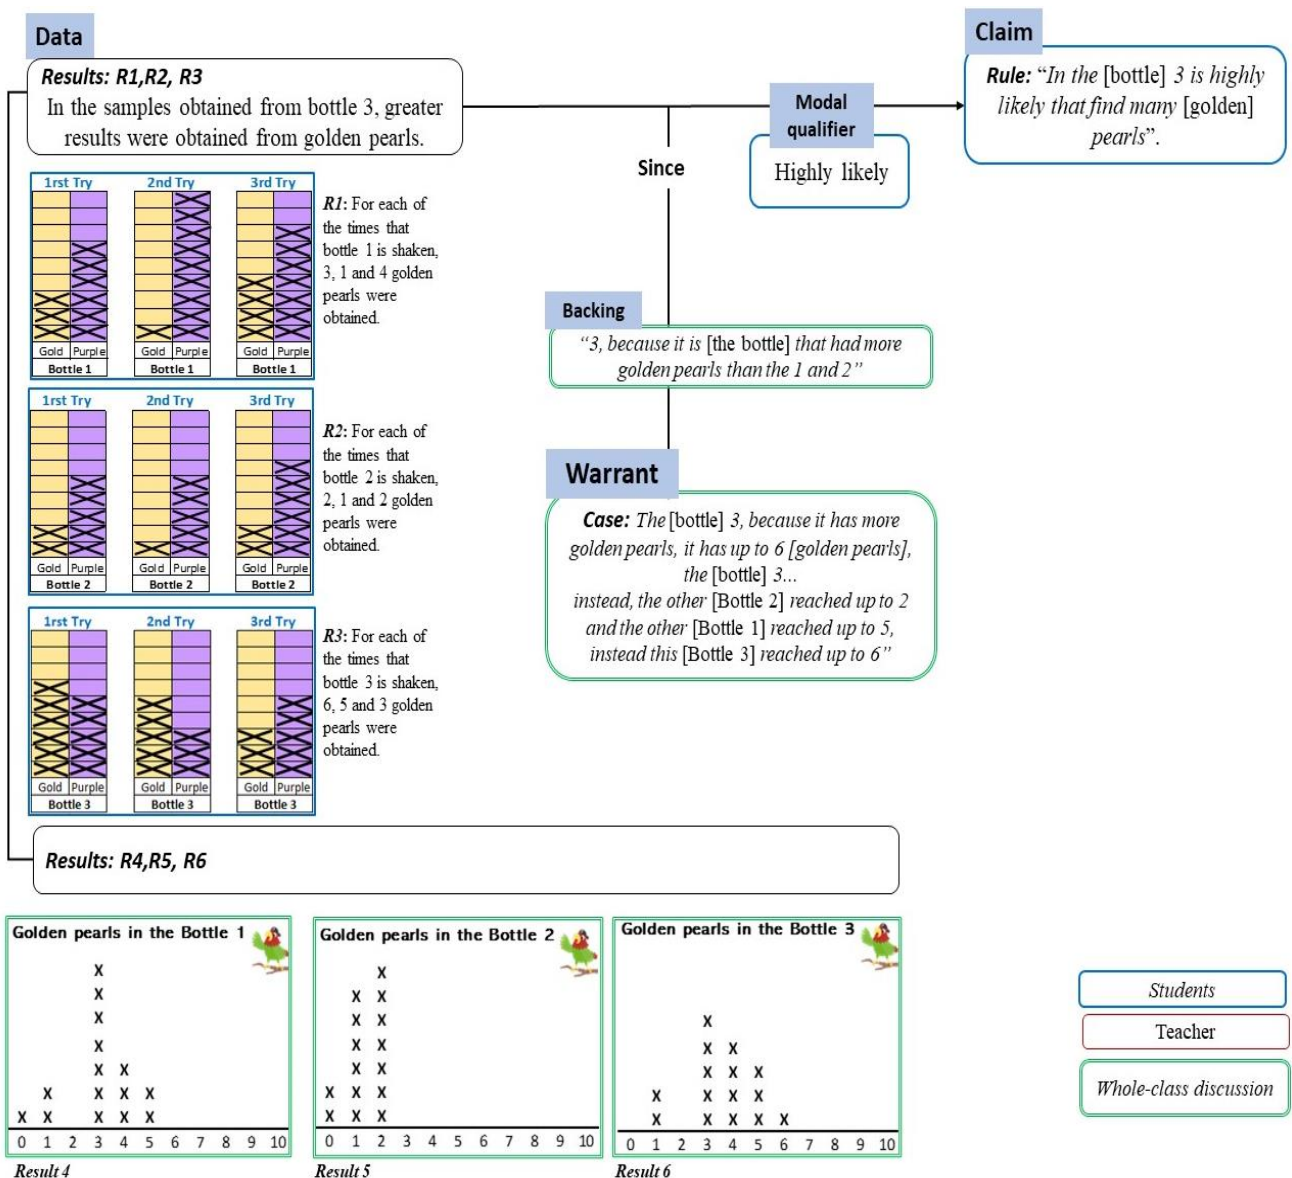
Data

Results: R1,R2, R3
In the samples obtained from bottle 3, greater results were obtained from golden pearls.

Since

Modal qualifier
Highly likely

Claim
Rule: "In the [bottle] 3 is highly likely that find many [golden] pearls".

1rst Try | 2nd Try | 3rd Try
Gold Purple | Gold Purple | Gold Purple
Bottle 1 | Bottle 1 | Bottle 1

R1: For each of the times that bottle 1 is shaken, 3, 1 and 4 golden pearls were obtained.

1rst Try | 2nd Try | 3rd Try
Gold Purple | Gold Purple | Gold Purple
Bottle 2 | Bottle 2 | Bottle 2

R2: For each of the times that bottle 2 is shaken, 2, 1 and 2 golden pearls were obtained.

1rst Try | 2nd Try | 3rd Try
Gold Purple | Gold Purple | Gold Purple
Bottle 3 | Bottle 3 | Bottle 3

R3: For each of the times that bottle 3 is shaken, 6, 5 and 3 golden pearls were obtained.

Backing
"3, because it is [the bottle] that had more golden pearls than the 1 and 2"

Warrant
Case: The [bottle] 3, because it has more golden pearls, it has up to 6 [golden pearls], the [bottle] 3...
instead, the other [Bottle 2] reached up to 2 and the other [Bottle 1] reached up to 5, instead this [Bottle 3] reached up to 6"

Results: R4,R5, R6

Golden pearls in the Bottle 1
0 1 2 3 4 5 6 7 8 9 10
Result 4

Golden pearls in the Bottle 2
0 1 2 3 4 5 6 7 8 9 10
Result 5

Golden pearls in the Bottle 3
0 1 2 3 4 5 6 7 8 9 10
Result 6

Students
Teacher
Whole-class discussion